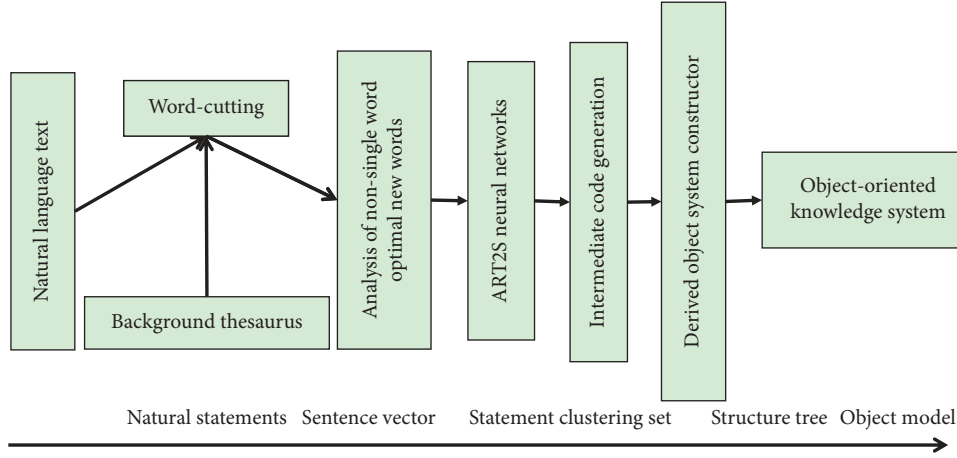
Natural language text

Word-cutting

Background thesaurus

Analysis of non-single word optimal new words

ART2S neural networks

Intermediate code generation

Derived object system constructor

Object-oriented knowledge system

Natural statements Sentence vector Statement clustering set Structure tree Object model